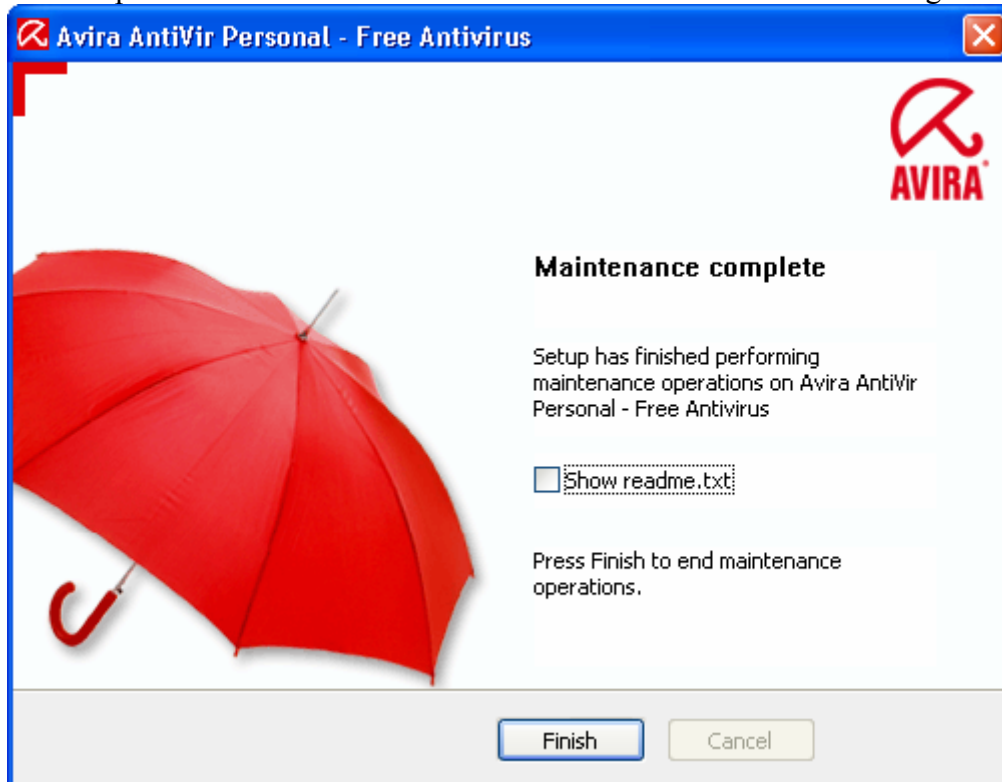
Avira AntiVir Personal - Free Antivirus

AVIRA

Maintenance complete

Setup has finished performing maintenance operations on Avira AntiVir Personal - Free Antivirus

Show readme.txt

Press Finish to end maintenance operations.

Finish

Cancel